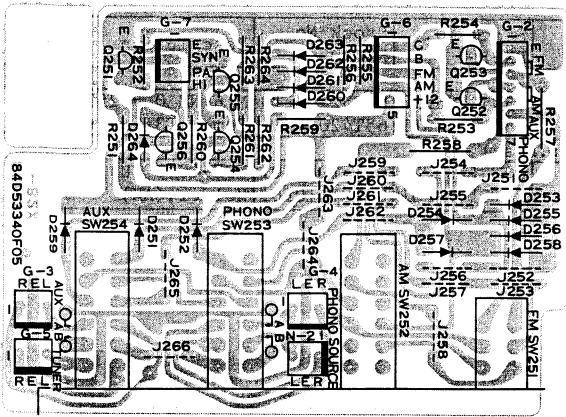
G-7
E
D251
R252
SYN
PA
H1
E
Q255
R263
R264
D263
D262
D261
D260
R255
R256
G-6
C
B
FM
AM
+12
5
R254
E
Q253
Q252
E
G-2
FM
AM
AUX
PHONO
E
R257
R251
D264
Q256
E
R260
R261
E
Q254
R262
R259
R253
R258
J259
J254
J260
J261
J251
J262
J255
D253
D255
D256
D258
D254
D257
84D53340F05
ESX
AUX
SW254
D259
D251
D252
PHONO
SW253
J263
J264
J265
G-4
AM SW252
J256
J257
J252
J253
G-3
REL
AUX
A
SOURCE
G-5
REL
J266
L
E
R
PHONO SOURCE
A
B
N-2
L
E
R
J258
FM SW251